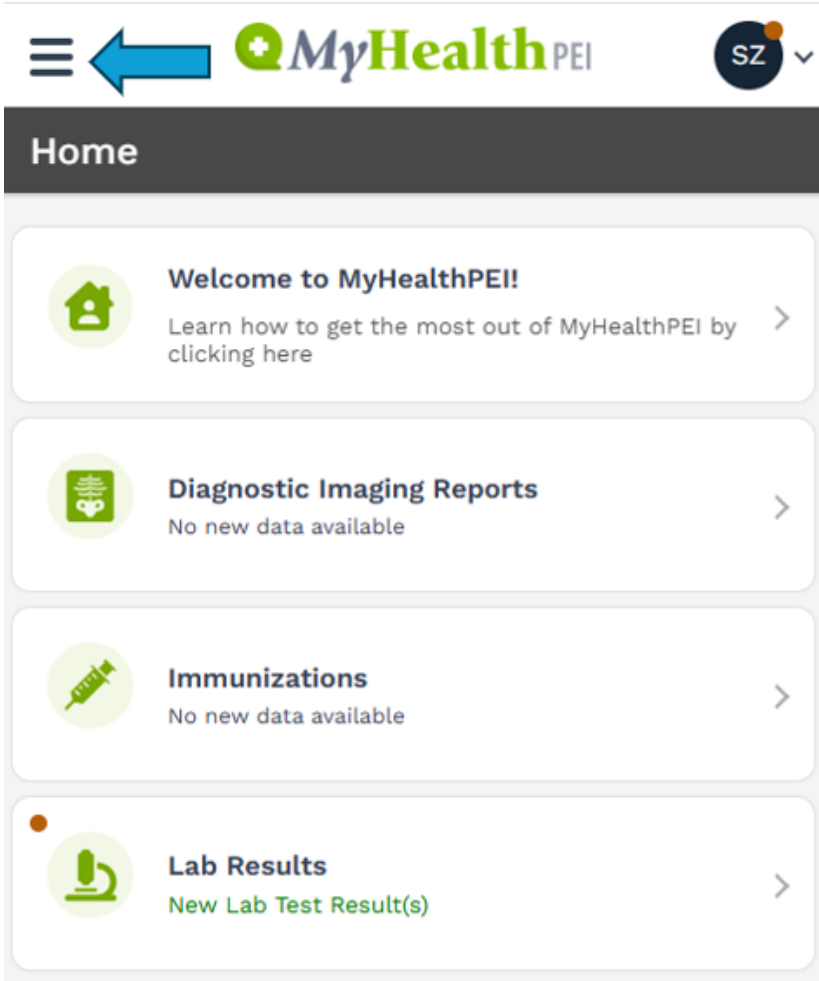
MyHealthPEI

SZ

Home

Welcome to MyHealthPEI!

Learn how to get the most out of MyHealthPEI by clicking here

Diagnostic Imaging Reports

No new data available

Immunizations

No new data available

Lab Results

New Lab Test Result(s)